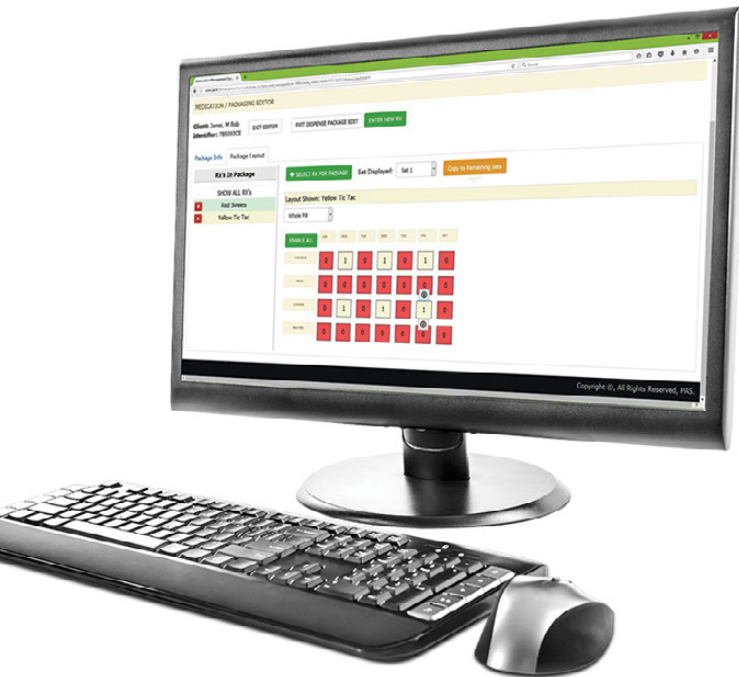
MEDICATION / PACKAGING EDITOR

Client: Jones, M Bob
Identifier: 7B5093CE

EXIT EDITOR

EXIT DISPENSE PACKAGE EDIT

ENTER NEW RX

Package Info

Package Layout

Rx's In Package

SHOW ALL RX's

Red Sweets

Yellow Tic Tac

+ SELECT RX FOR PACKAGE

Set Displayed:

Set 1

Copy to Remaining Sets

Layout Shown: Yellow Tic Tac

Whole Pill

ENABLE ALL

| | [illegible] | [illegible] | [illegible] | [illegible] | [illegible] | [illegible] | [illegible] |
|---|---|---|---|---|---|---|---|
| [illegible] | 0 | 1 | 0 | 1 | 0 | 1 | 0 |
| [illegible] | 0 | 0 | 0 | 0 | 0 | 0 | 0 |
| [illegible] | 0 | 1 | 0 | 1 | 0 | 1 | 0 |
| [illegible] | 0 | 0 | 0 | 0 | 0 | 0 | 0 |

Copyright ©, All Rights Reserved, PAS.